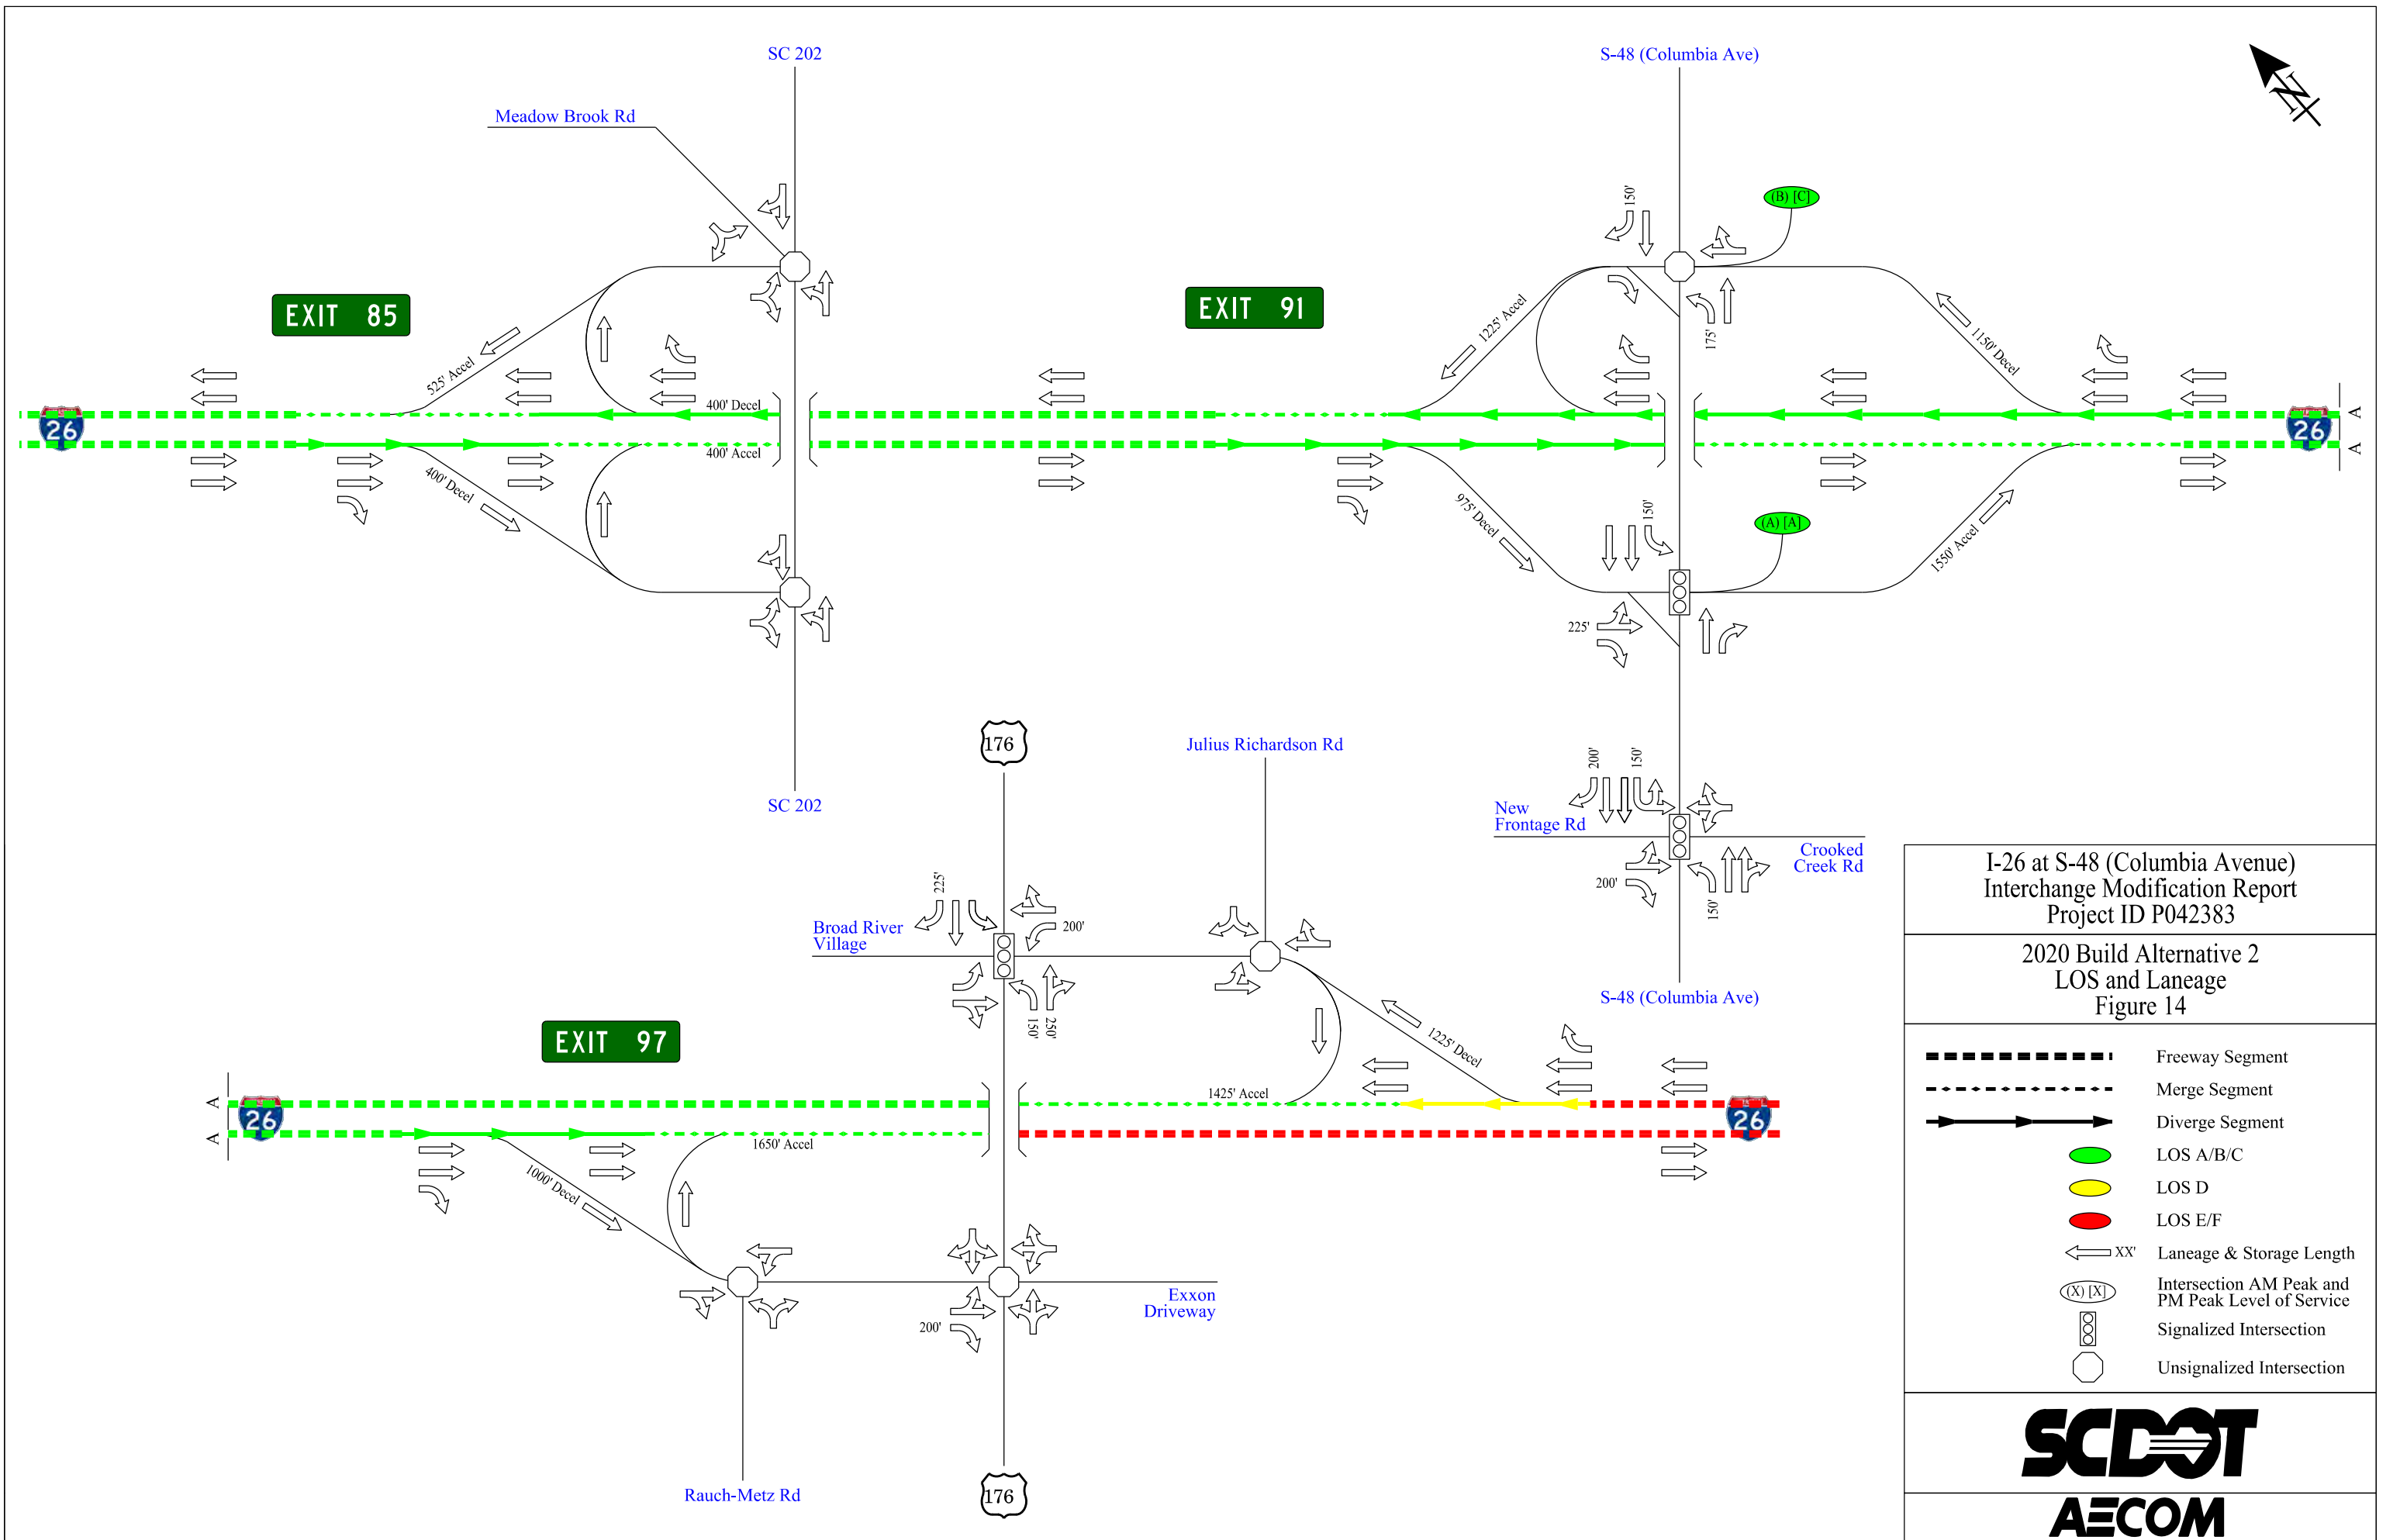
SC 202

Meadow Brook Rd

EXIT 85

525' Accel

400' Decel

400' Accel

400' Decel

26

SC 202

S-48 (Columbia Ave)

EXIT 91

(B) [C]

150'

1225' Accel

175'

1150' Decel

26

A

A

975' Decel

150'

(A) [A]

225'

1550' Accel

176

Julius Richardson Rd

200'

150'

New Frontage Rd

Crooked Creek Rd

200'

150'

S-48 (Columbia Ave)

225'

Broad River Village

200'

150'

250'

EXIT 97

1225' Decel

1425' Accel

A

A

26

1650' Accel

1000' Decel

26

200'

Exxon Driveway

Rauch-Metz Rd

176

I-26 at S-48 (Columbia Avenue)
Interchange Modification Report
Project ID P042383

2020 Build Alternative 2
LOS and Laneage
Figure 14

Freeway Segment
Merge Segment
Diverge Segment
LOS A/B/C
LOS D
LOS E/F
XX' Laneage & Storage Length
(X) [X] Intersection AM Peak and PM Peak Level of Service
Signalized Intersection
Unsignalized Intersection

SCDOT

AECOM